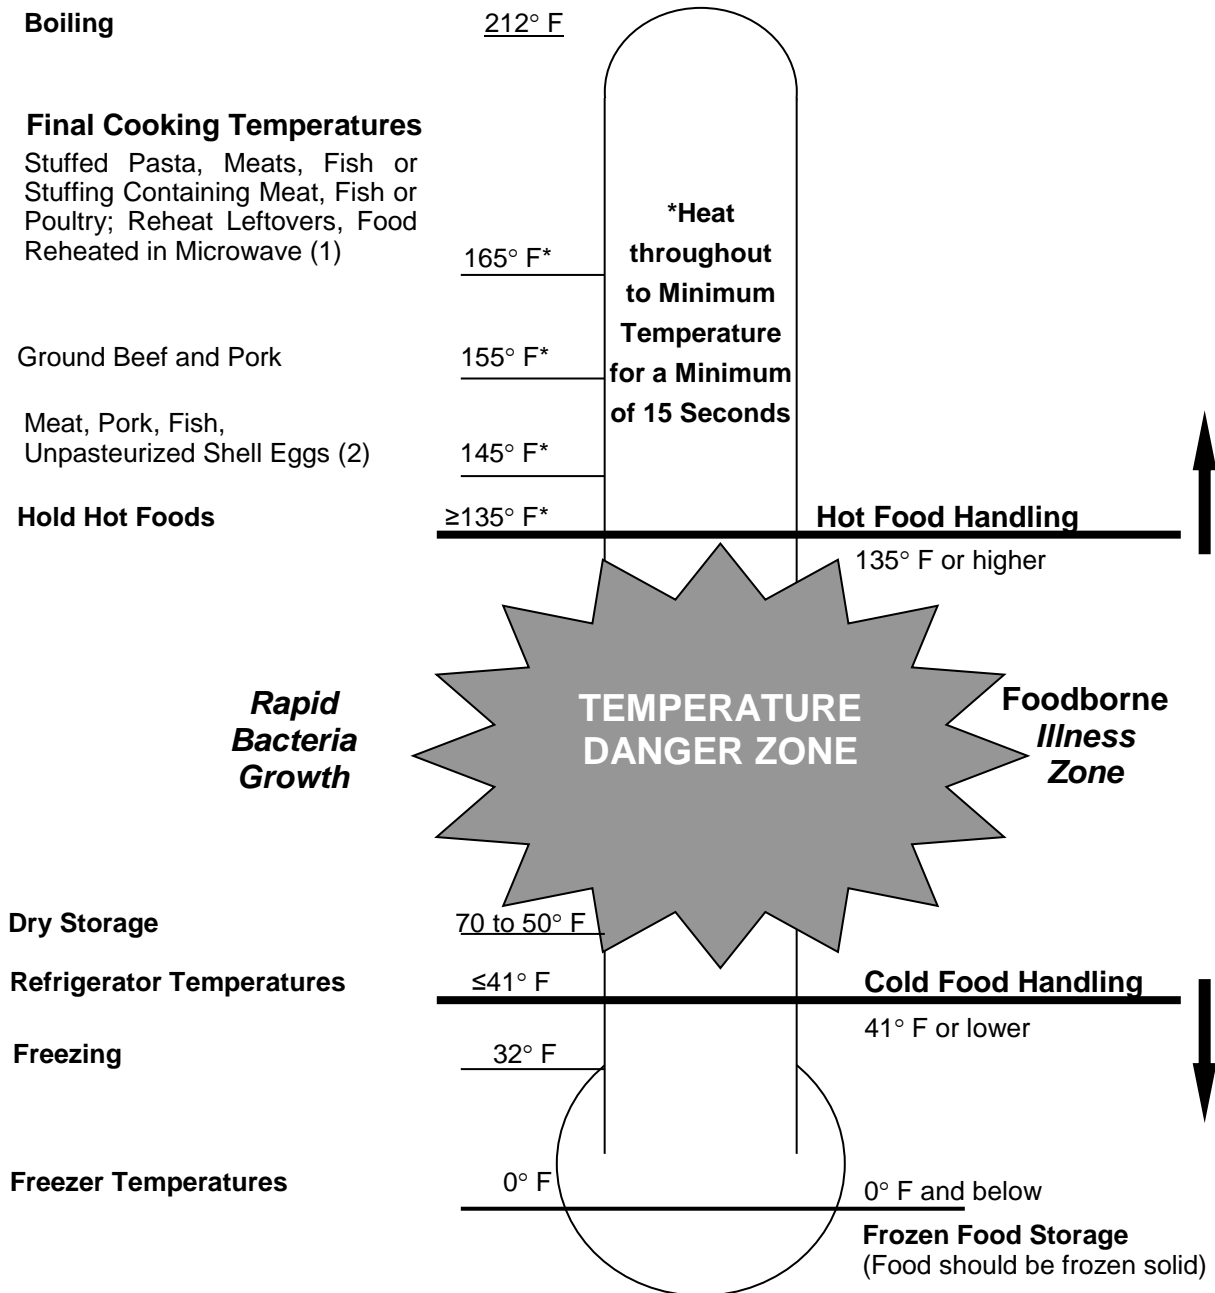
Boiling 212° F

Final Cooking Temperatures

Stuffed Pasta, Meats, Fish or Stuffing Containing Meat, Fish or Poultry; Reheat Leftovers, Food Reheated in Microwave (1) 165° F*

*Heat throughout to Minimum Temperature for a Minimum of 15 Seconds

Ground Beef and Pork 155° F*

Meat, Pork, Fish, Unpasteurized Shell Eggs (2) 145° F*

Hold Hot Foods ≥135° F*

Hot Food Handling

135° F or higher

Rapid Bacteria Growth

TEMPERATURE DANGER ZONE

Foodborne Illness Zone

Dry Storage 70 to 50° F

Refrigerator Temperatures ≤41° F

Cold Food Handling

41° F or lower

Freezing 32° F

Freezer Temperatures 0° F

0° F and below

Frozen Food Storage
(Food should be frozen solid)